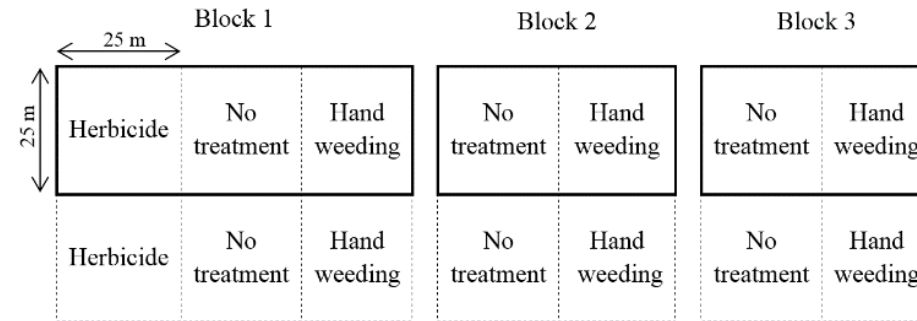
Block 1

Block 2

Block 3

25 m

25 m

| Herbicide | No treatment | Hand weeding |
|---|---|---|
| Herbicide | No treatment | Hand weeding |

| No treatment | Hand weeding |
|---|---|
| No treatment | Hand weeding |

| No treatment | Hand weeding |
|---|---|
| No treatment | Hand weeding |